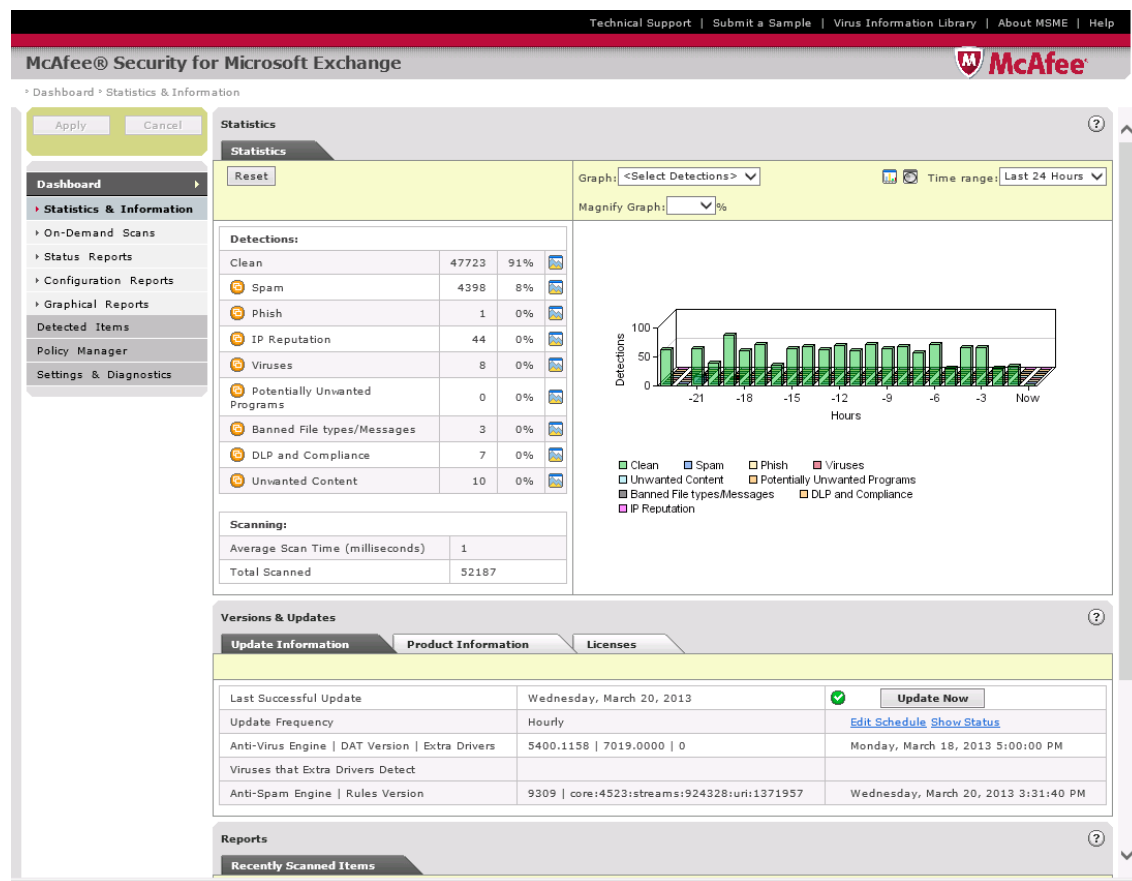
Technical Support | Submit a Sample | Virus Information Library | About MSME | Help

McAfee® Security for Microsoft Exchange

McAfee

› Dashboard › Statistics & Information

Apply Cancel

Dashboard
› Statistics & Information
› On-Demand Scans
› Status Reports
› Configuration Reports
› Graphical Reports
Detected Items
Policy Manager
Settings & Diagnostics

Statistics

Statistics

Reset

Graph: <Select Detections> Time range: Last 24 Hours

Magnify Graph: %

| Detections: | | | |
|---|---|---|---|
| Clean | 47723 | 91% | |
| Spam | 4398 | 8% | |
| Phish | 1 | 0% | |
| IP Reputation | 44 | 0% | |
| Viruses | 8 | 0% | |
| Potentially Unwanted Programs | 0 | 0% | |
| Banned File types/Messages | 3 | 0% | |
| DLP and Compliance | 7 | 0% | |
| Unwanted Content | 10 | 0% | |

| Scanning: | |
|---|---|
| Average Scan Time (milliseconds) | 1 |
| Total Scanned | 52187 |

100
50
0
Detections
-21 -18 -15 -12 -9 -6 -3 Now
Hours

Clean Spam Phish Viruses
Unwanted Content Potentially Unwanted Programs
Banned File types/Messages DLP and Compliance
IP Reputation

Versions & Updates

Update Information Product Information Licenses

| | | |
|---|---|---|
| Last Successful Update | Wednesday, March 20, 2013 | Update Now |
| Update Frequency | Hourly | Edit Schedule Show Status |
| Anti-Virus Engine \| DAT Version \| Extra Drivers | 5400.1158 \| 7019.0000 \| 0 | Monday, March 18, 2013 5:00:00 PM |
| Viruses that Extra Drivers Detect | | |
| Anti-Spam Engine \| Rules Version | 9309 \| core:4523:streams:924328:uri:1371957 | Wednesday, March 20, 2013 3:31:40 PM |

Reports

Recently Scanned Items